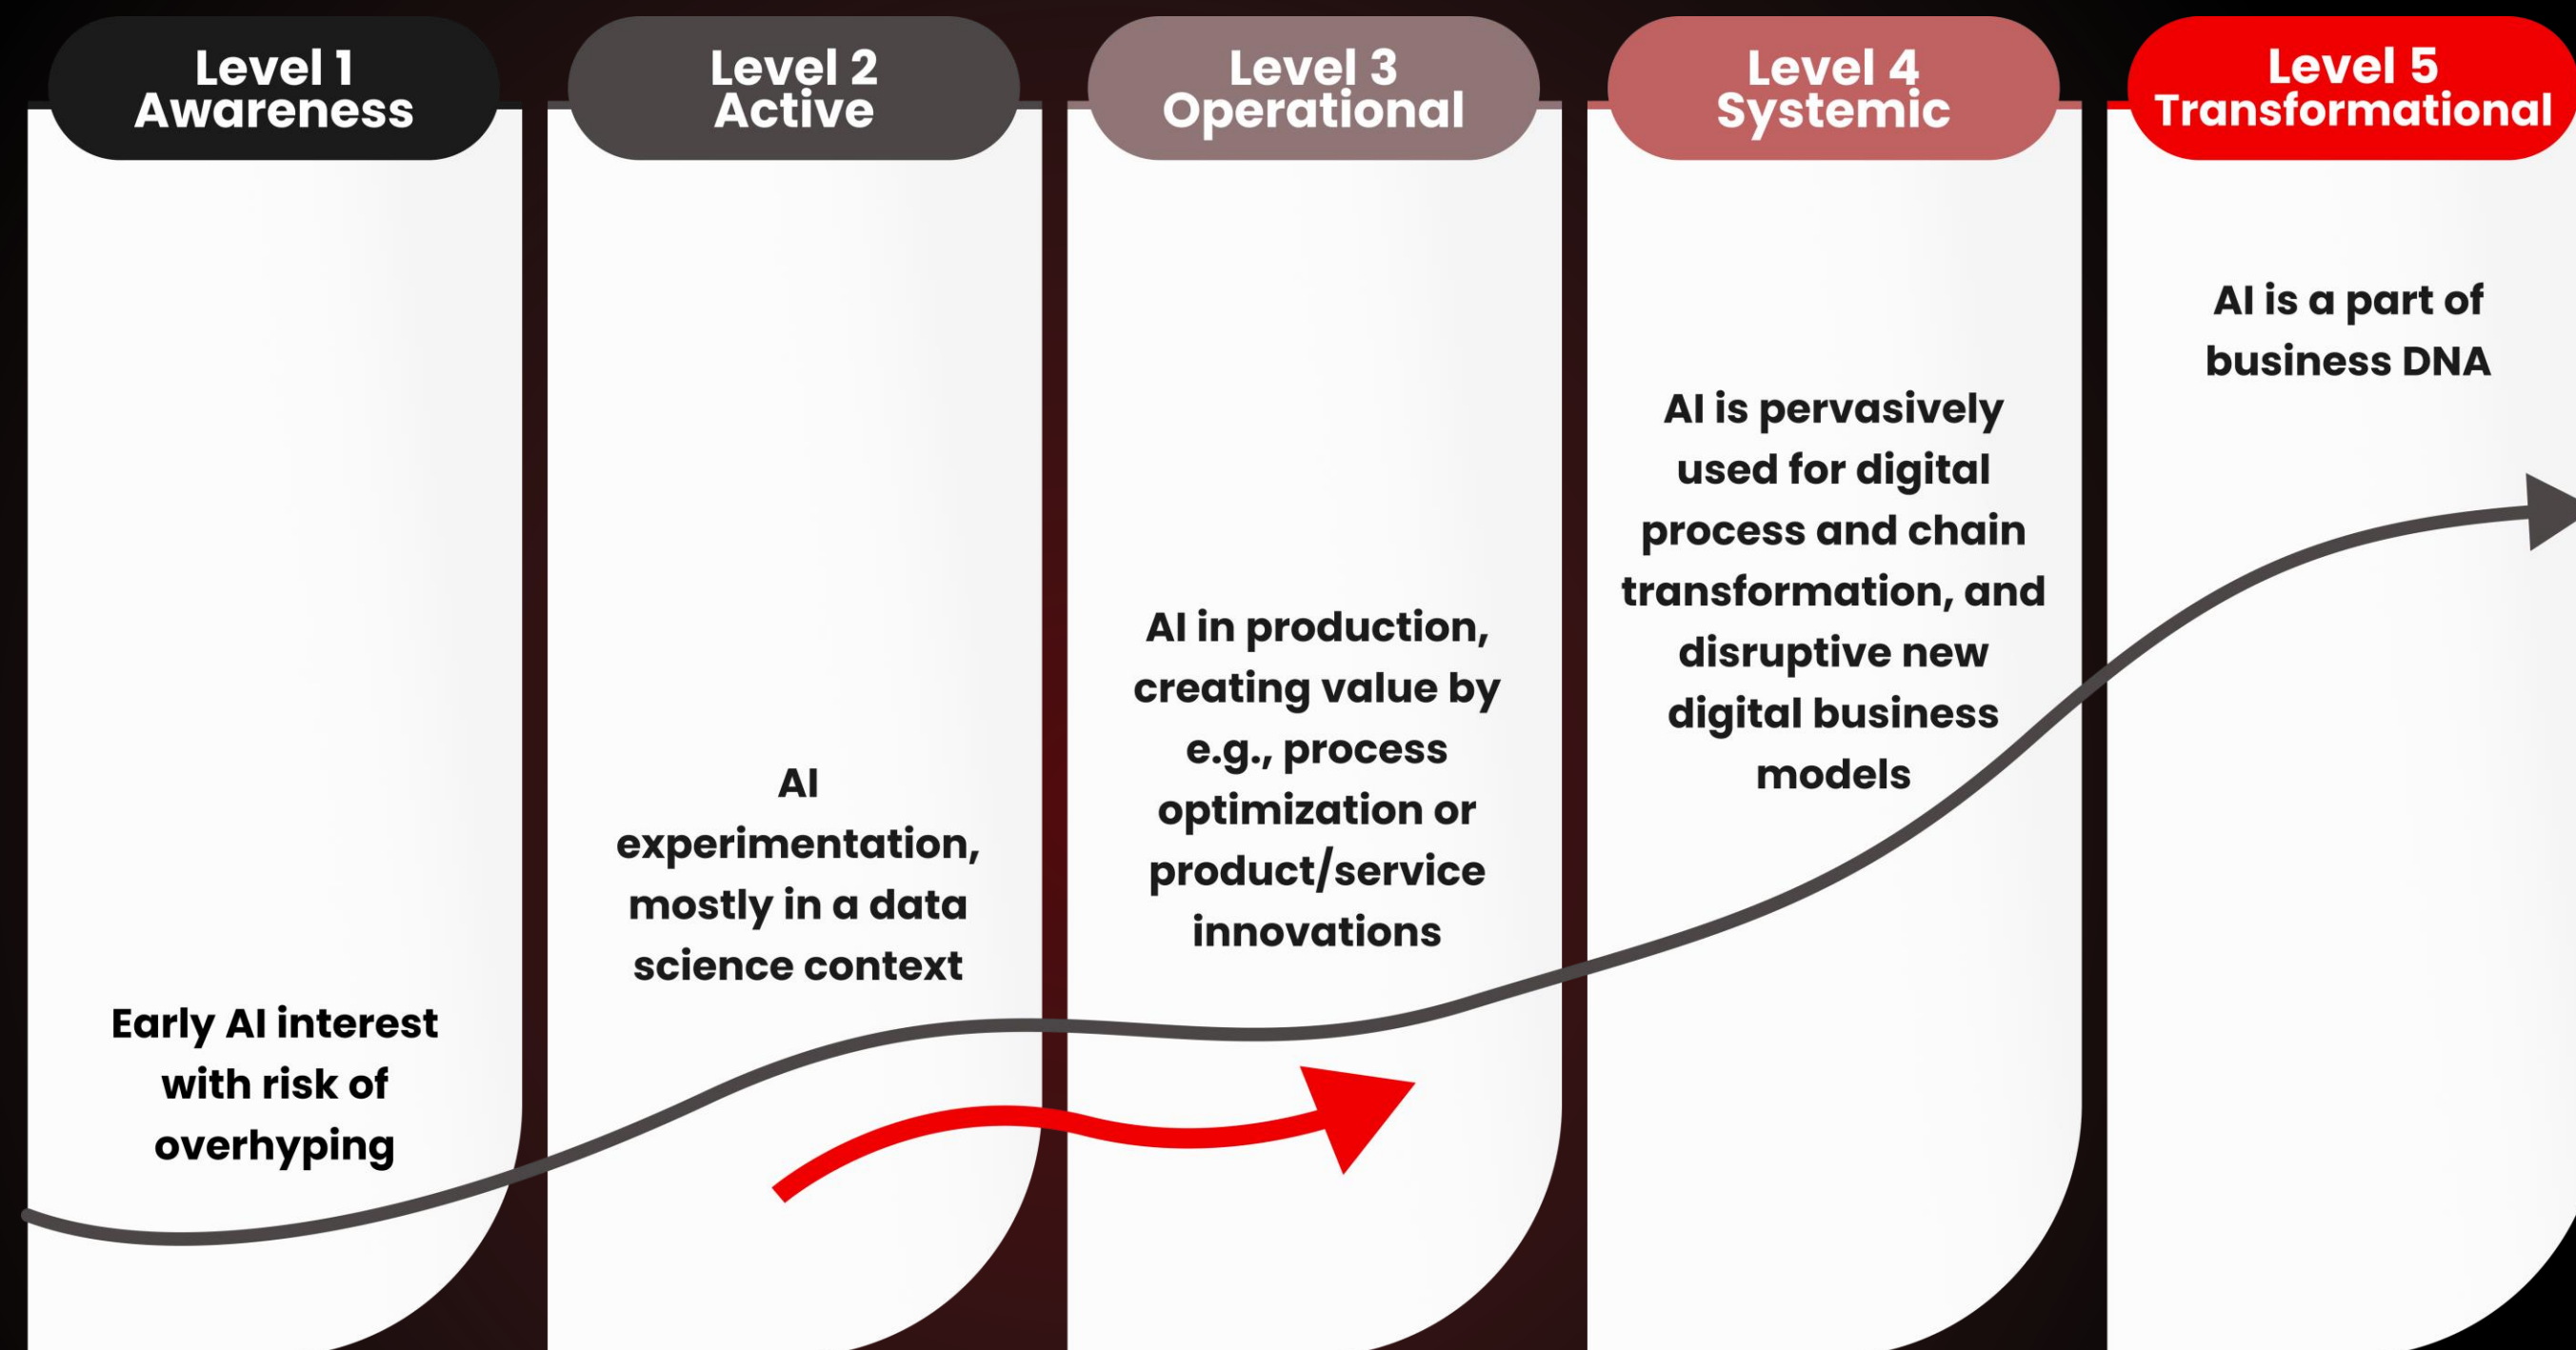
Level 1
Awareness

Early AI interest with risk of overhyping

Level 2
Active

AI experimentation, mostly in a data science context

Level 3
Operational

AI in production, creating value by e.g., process optimization or product/service innovations

Level 4
Systemic

AI is pervasively used for digital process and chain transformation, and disruptive new digital business models

Level 5
Transformational

AI is a part of business DNA